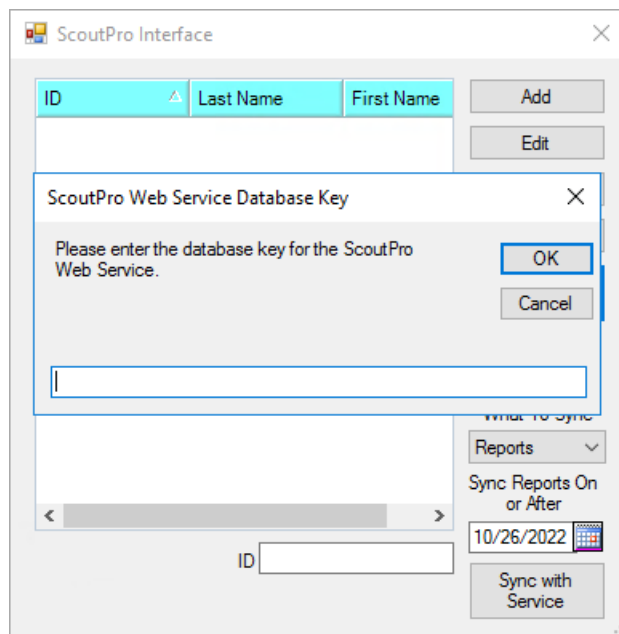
ScoutPro Interface

| ID | Last Name | First Name |
|---|---|---|

Add

Edit

ScoutPro Web Service Database Key

Please enter the database key for the ScoutPro Web Service.

OK

Cancel

What To Sync

Reports

Sync Reports On or After

10/26/2022

ID

Sync with Service